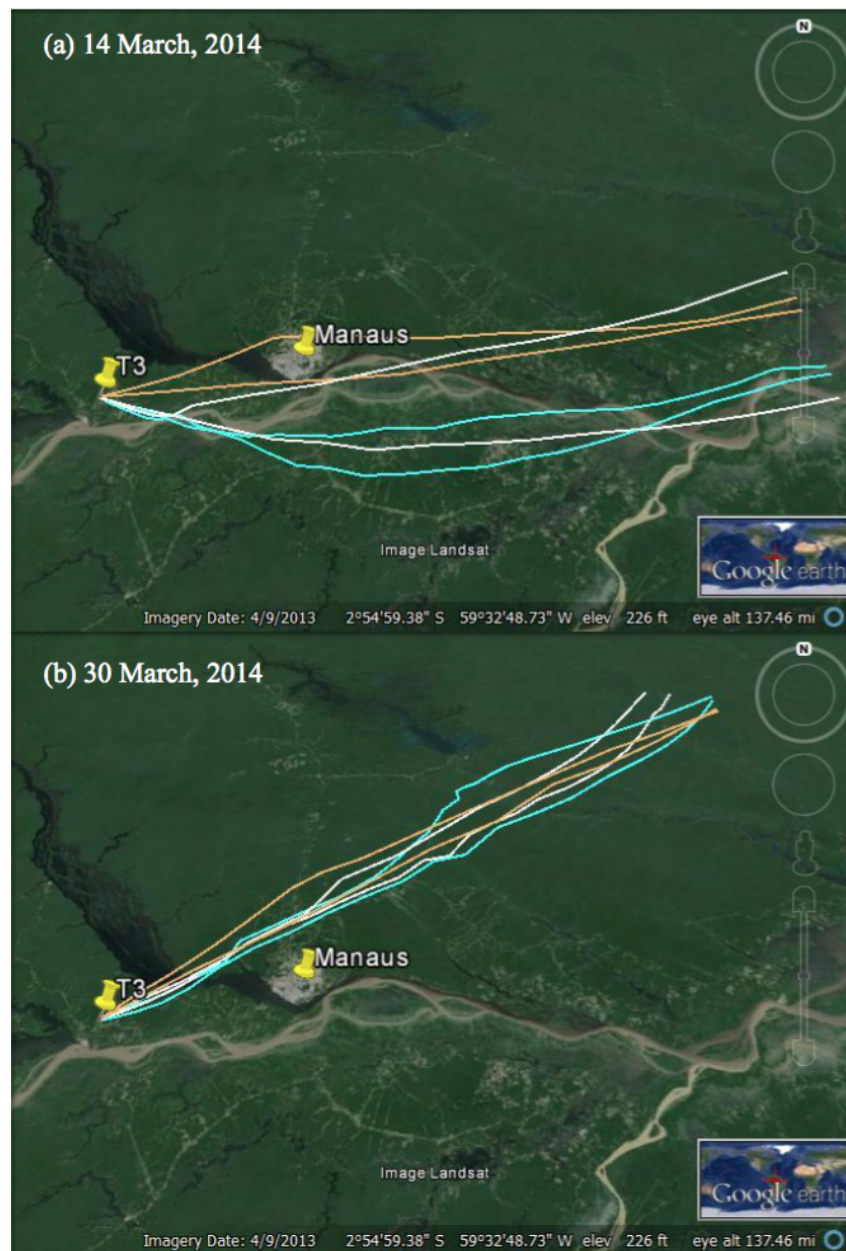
(a) 14 March, 2014

N

Manaus

T3

Image Landsat

Google earth

Imagery Date: 4/9/2013 2°54'59.38" S 59°32'48.73" W elev 226 ft eye alt 137.46 mi

(b) 30 March, 2014

N

Manaus

T3

Image Landsat

Google earth

Imagery Date: 4/9/2013 2°54'59.38" S 59°32'48.73" W elev 226 ft eye alt 137.46 mi